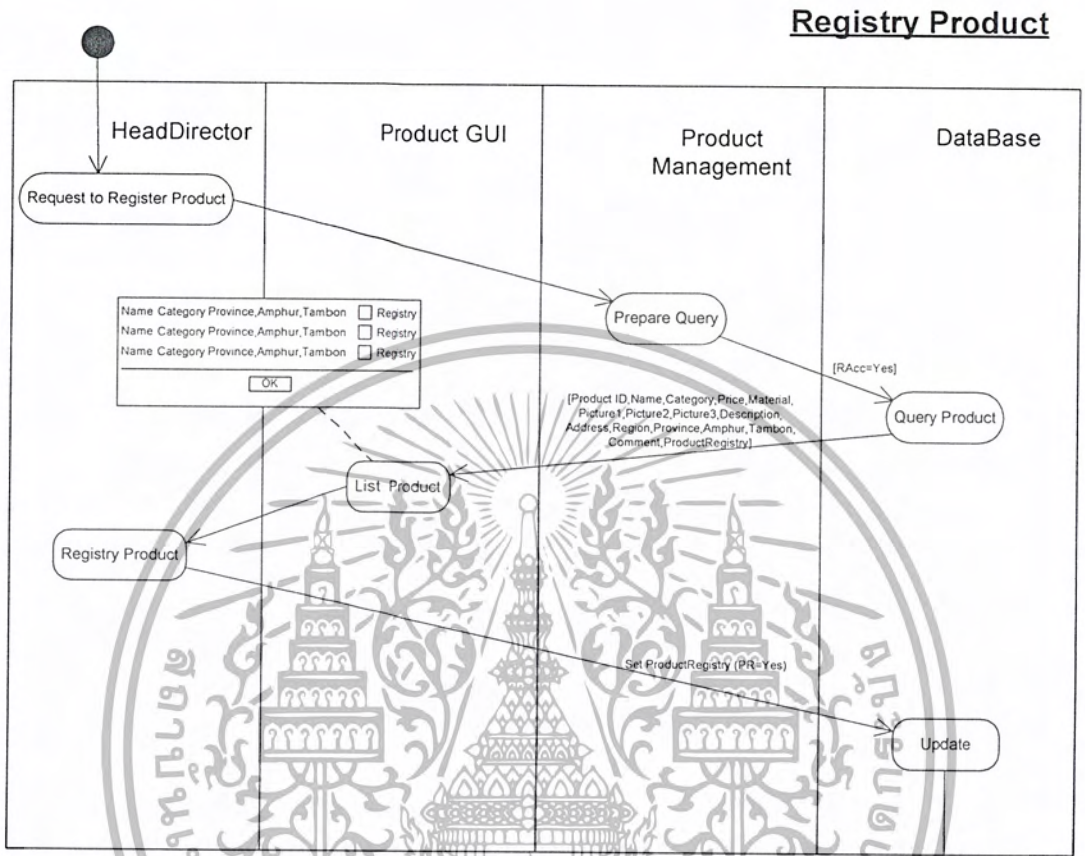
Registry Product

HeadDirector

Product GUI

Product Management

DataBase

Request to Register Product

Prepare Query

Name Category Province,Amphur,Tambon Registry
Name Category Province,Amphur,Tambon Registry
Name Category Province,Amphur,Tambon Registry

OK

[RAcc=Yes]

[Product ID,Name,Category,Price,Material,Picture1,Picture2,Picture3,Description,Address,Region,Province,Amphur,Tambon,Comment,ProductRegistry]

Query Product

List Product

Registry Product

Set ProductRegistry (PR=Yes)

Update